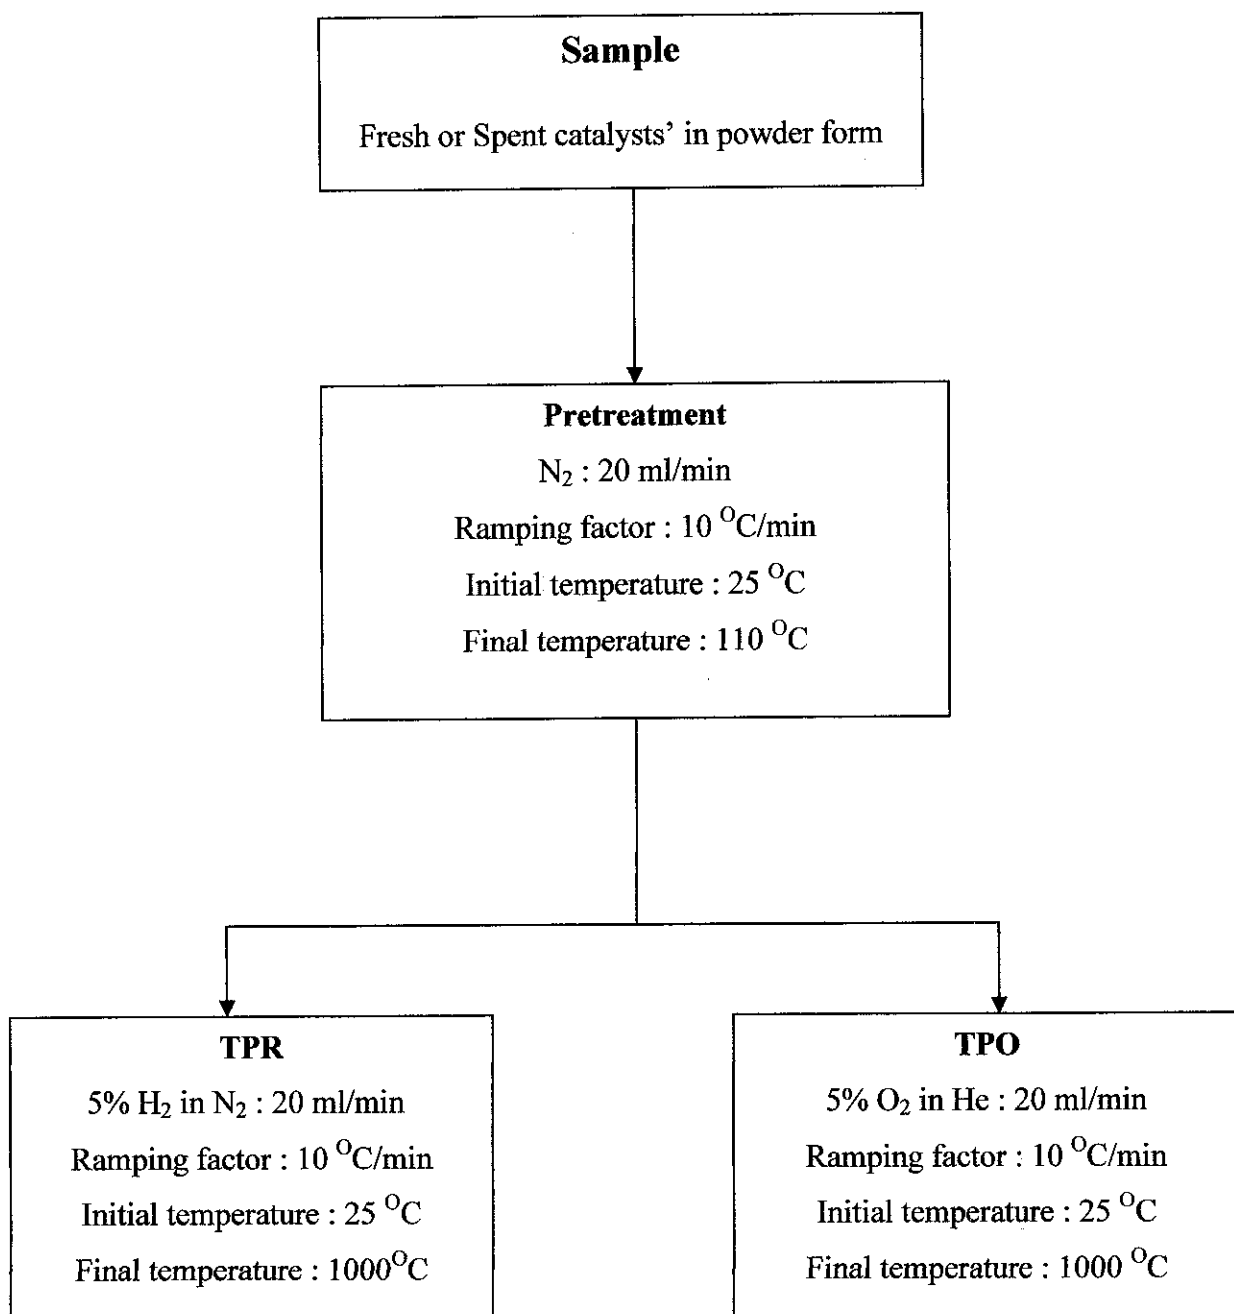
Sample

Fresh or Spent catalysts' in powder form

Pretreatment

$N_2$ : 20 ml/min

Ramping factor : 10 $^{O}$C/min

Initial temperature : 25 $^{O}$C

Final temperature : 110 $^{O}$C

TPR

5% $H_2$ in $N_2$ : 20 ml/min

Ramping factor : 10 $^{O}$C/min

Initial temperature : 25 $^{O}$C

Final temperature : 1000$^{O}$C

TPO

5% $O_2$ in He : 20 ml/min

Ramping factor : 10 $^{O}$C/min

Initial temperature : 25 $^{O}$C

Final temperature : 1000 $^{O}$C